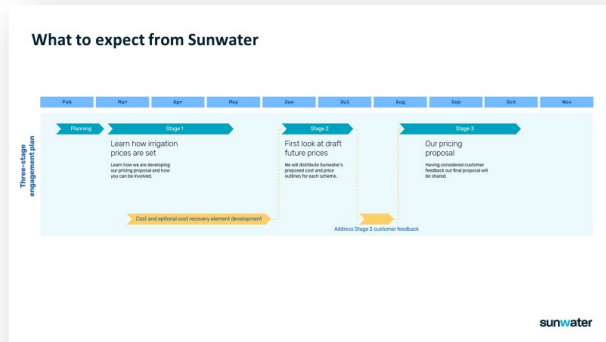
What to expect from Sunwater

| Feb | Mar | Apr | May | Jun | Jul | Aug | Sep | Oct | Nov |
|---|---|---|---|---|---|---|---|---|---|

Three-stage engagement plan

Planning

Stage 1

Learn how irrigation prices are set

Learn how we are developing our pricing proposal and how you can be involved.

Stage 2

First look at draft future prices

We will distribute Sunwater's proposed cost and price outlines for each scheme.

Stage 3

Our pricing proposal

Having considered customer feedback our final proposal will be shared.

Cost and optional cost recovery element development

Address Stage 2 customer feedback

sunwater